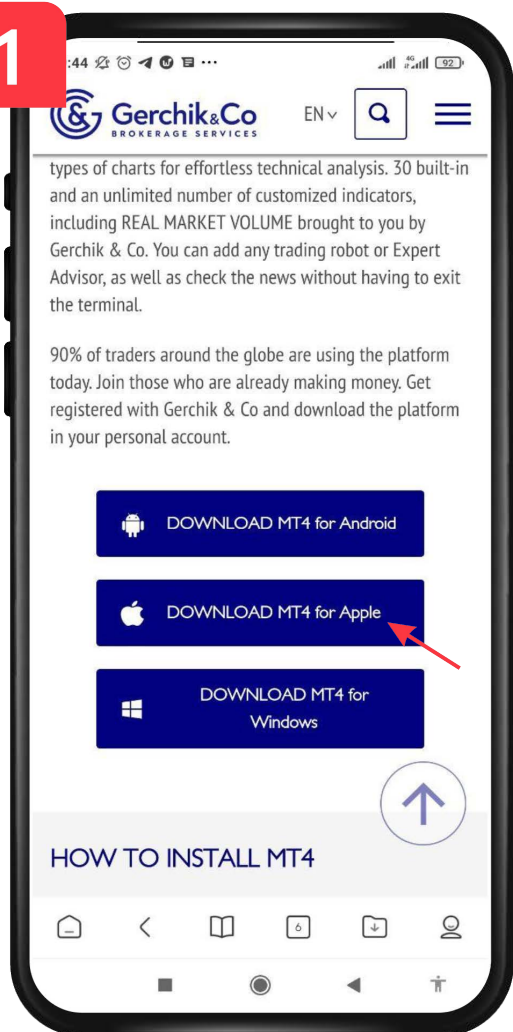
1

:44

4G

92

Gerchik&Co
BROKERAGE SERVICES

EN

types of charts for effortless technical analysis. 30 built-in and an unlimited number of customized indicators, including REAL MARKET VOLUME brought to you by Gerchik & Co. You can add any trading robot or Expert Advisor, as well as check the news without having to exit the terminal.

90% of traders around the globe are using the platform today. Join those who are already making money. Get registered with Gerchik & Co and download the platform in your personal account.

DOWNLOAD MT4 for Android

DOWNLOAD MT4 for Apple

DOWNLOAD MT4 for Windows

HOW TO INSTALL MT4

6